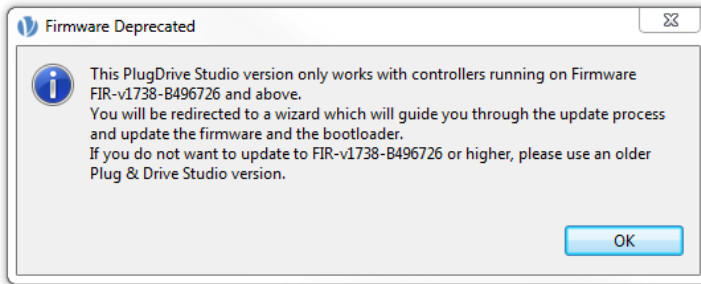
Firmware Deprecated

This PlugDrive Studio version only works with controllers running on Firmware FIR-v1738-B496726 and above.
You will be redirected to a wizard which will guide you through the update process and update the firmware and the bootloader.
If you do not want to update to FIR-v1738-B496726 or higher, please use an older Plug & Drive Studio version.

OK